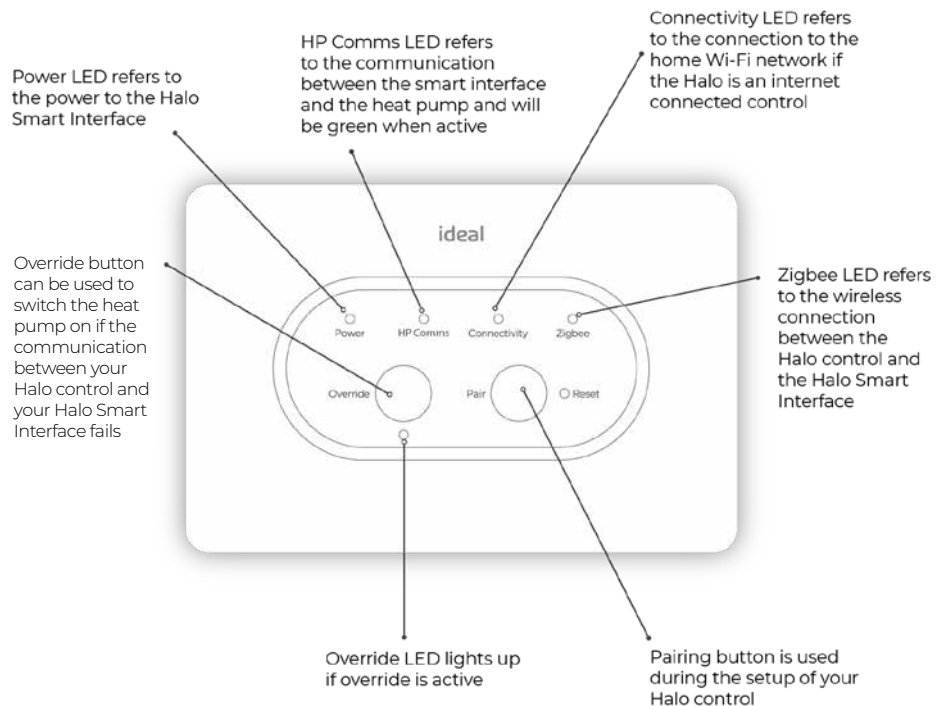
Power LED refers to the power to the Halo Smart Interface

HP Comms LED refers to the communication between the smart interface and the heat pump and will be green when active

Connectivity LED refers to the connection to the home Wi-Fi network if the Halo is an internet connected control

ideal

Override button can be used to switch the heat pump on if the communication between your Halo control and your Halo Smart Interface fails

Power

HP Comms

Connectivity

Zigbee

Zigbee LED refers to the wireless connection between the Halo control and the Halo Smart Interface

Override

Pair

Reset

Override LED lights up if override is active

Pairing button is used during the setup of your Halo control